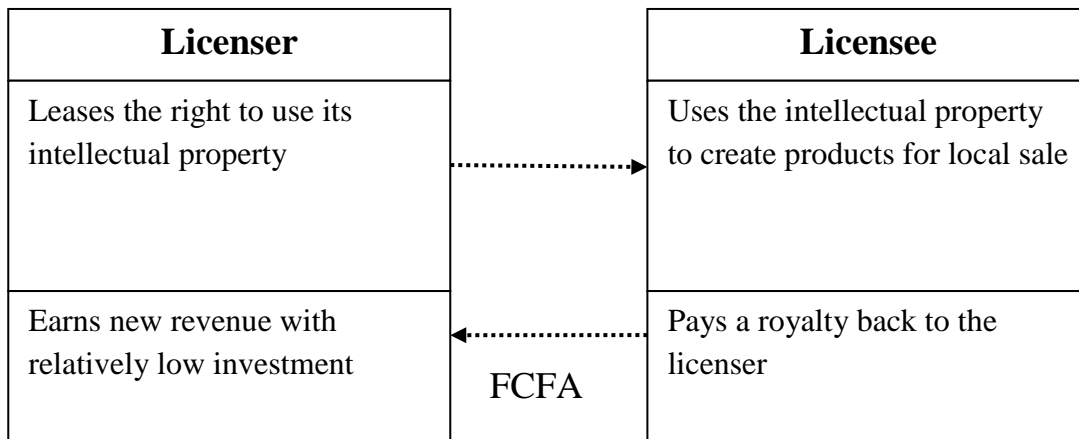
Licenser

Leases the right to use its intellectual property

Earns new revenue with relatively low investment

FCFA

Licensee

Uses the intellectual property to create products for local sale

Pays a royalty back to the licenser